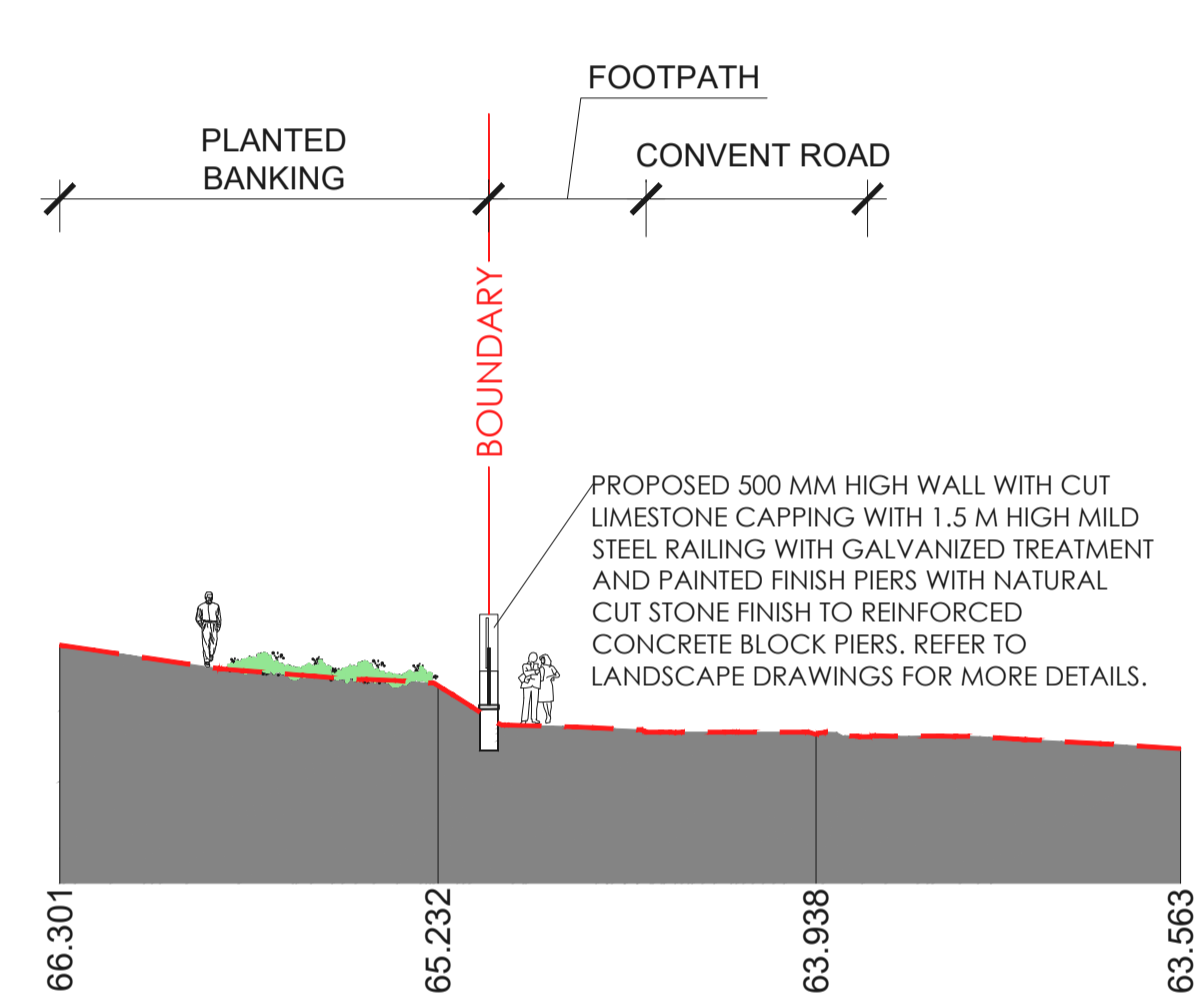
FOOTPATH

PLANTED BANKING

CONVENT ROAD

BOUNDARY

PROPOSED 500 MM HIGH WALL WITH CUT LIMESTONE CAPPING WITH 1.5 M HIGH MILD STEEL RAILING WITH GALVANIZED TREATMENT AND PAINTED FINISH PIERS WITH NATURAL CUT STONE FINISH TO REINFORCED CONCRETE BLOCK PIERS. REFER TO LANDSCAPE DRAWINGS FOR MORE DETAILS.

66.301

65.232

63.938

63.563